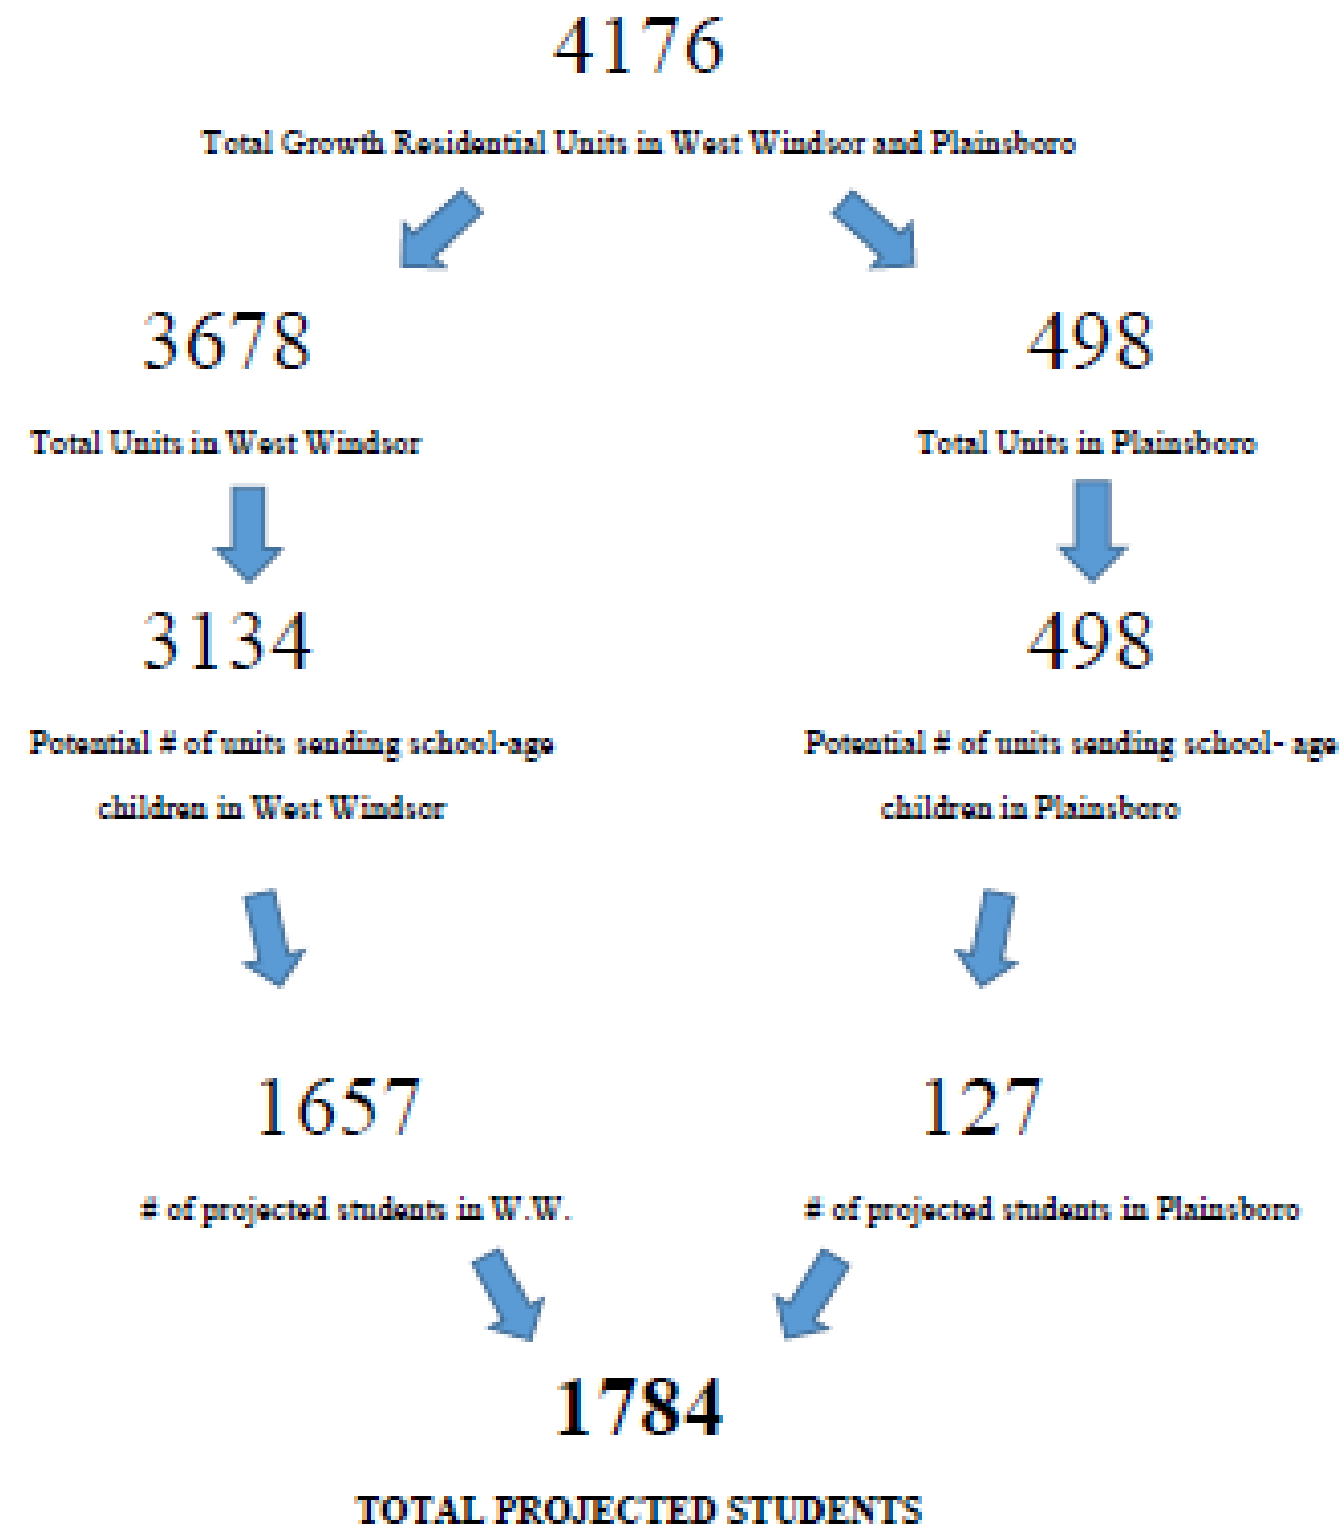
4176

Total Growth Residential Units in West Windsor and Plainsboro

3678

Total Units in West Windsor

3134

Potential # of units sending school-age children in West Windsor

1657

# of projected students in W.W.

498

Total Units in Plainsboro

498

Potential # of units sending school- age children in Plainsboro

127

# of projected students in Plainsboro

1784

TOTAL PROJECTED STUDENTS